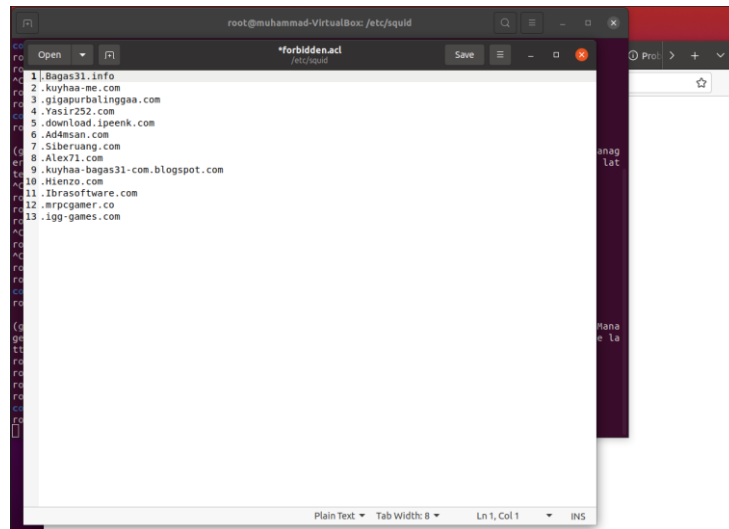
root@muhammad-VirtualBox: /etc/squid

Open
*forbidden.acl
/etc/squid
Save

1 .Bagas31.info
2 .kuyhaa-me.com
3 .gigapurbalinggaa.com
4 .Yasir252.com
5 .download.ipeenk.com
6 .Ad4msan.com
7 .Siberuang.com
8 .Alex71.com
9 .kuyhaa-bagas31-com.blogspot.com
10 .Hienzo.com
11 .Ibrasoftware.com
12 .mrpcgamer.co
13 .igg-games.com

Prol

anag
lat

Mana
e la

Plain Text ▾ Tab Width: 8 ▾ Ln 1, Col 1 ▾ INS